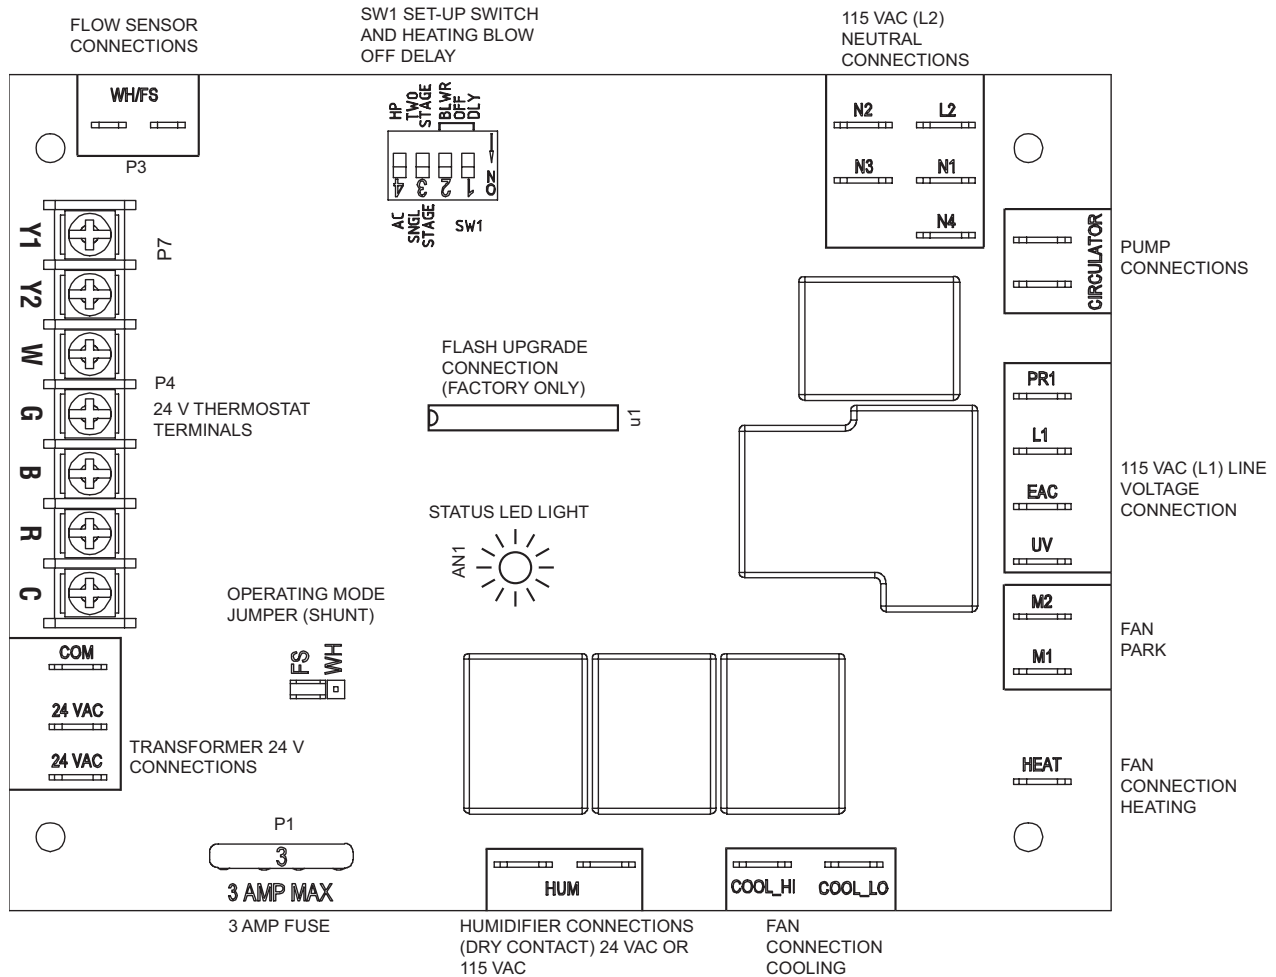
FLOW SENSOR CONNECTIONS

SW1 SET-UP SWITCH AND HEATING BLOW OFF DELAY

115 VAC (L2) NEUTRAL CONNECTIONS

WH/FS

P3

HP
TWO STAGE
BLWR OFF DLY

4 3 2 1 ON

AC
SNGL STAGE
SW1

N2
L2
N3
N1
N4

CIRCULATOR

PUMP CONNECTIONS

Y1
Y2
W
G
B
R
C

P7

P4
24 V THERMOSTAT TERMINALS

FLASH UPGRADE CONNECTION (FACTORY ONLY)

U1

PR1
L1
EAC
UV

115 VAC (L1) LINE VOLTAGE CONNECTION

STATUS LED LIGHT

AN1

OPERATING MODE JUMPER (SHUNT)

FS
WH

M2
M1

FAN PARK

COM
24 VAC
24 VAC

TRANSFORMER 24 V CONNECTIONS

HEAT

FAN CONNECTION HEATING

P1
3
3 AMP MAX

HUM

COOL_HI
COOL_LO

3 AMP FUSE

HUMIDIFIER CONNECTIONS (DRY CONTACT) 24 VAC OR 115 VAC

FAN CONNECTION COOLING